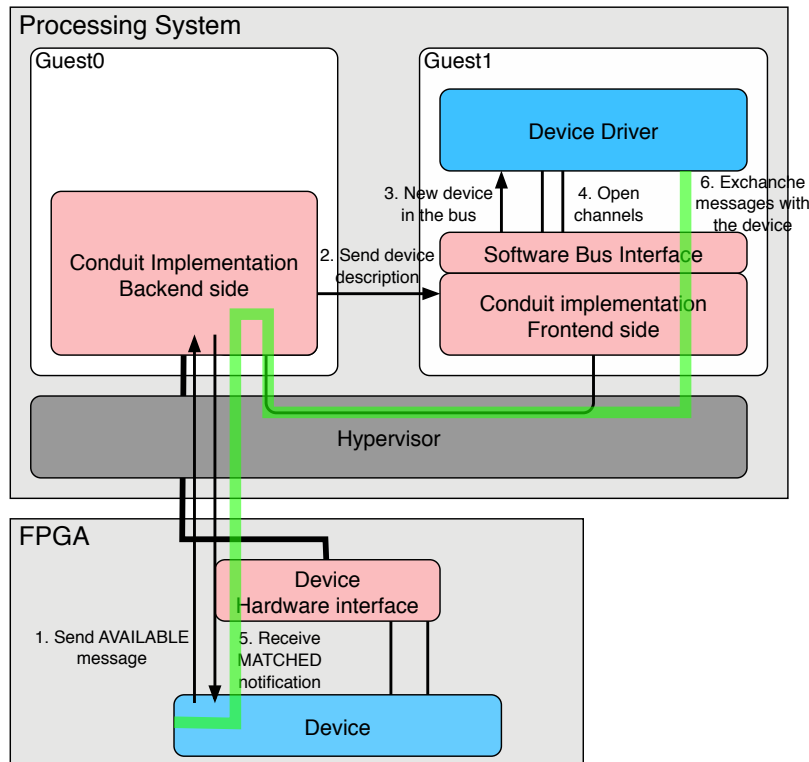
Processing System

Guest0

Guest1

Device Driver

3. New device in the bus

4. Open channels

6. Exchanche messages with the device

Conduit Implementation Backend side

2. Send device description

Software Bus Interface

Conduit implementation Frontend side

Hypervisor

FPGA

Device Hardware interface

1. Send AVAILABLE message

5. Receive MATCHED notification

Device